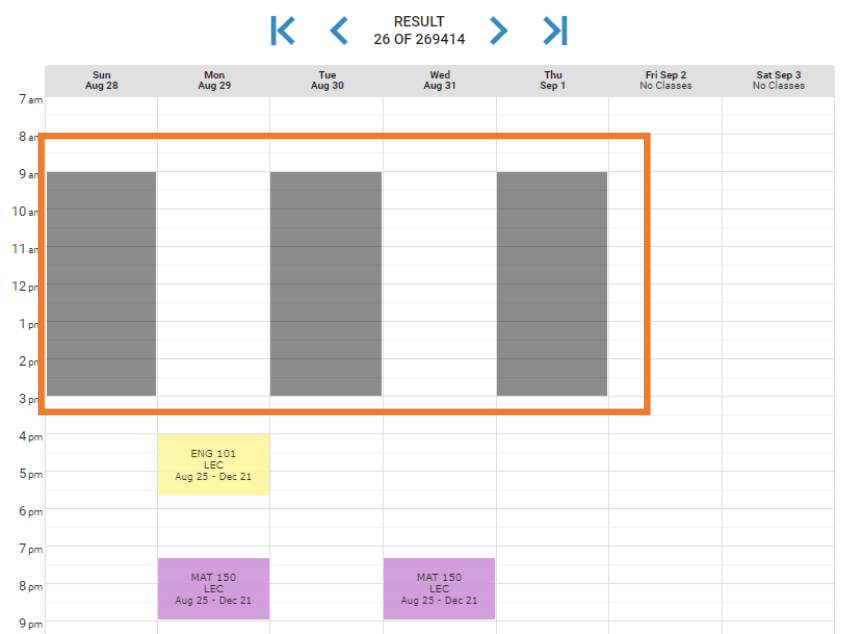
RESULT
26 OF 269414

| | Sun Aug 28 | Mon Aug 29 | Tue Aug 30 | Wed Aug 31 | Thu Sep 1 | Fri Sep 2 No Classes | Sat Sep 3 No Classes |
|---|---|---|---|---|---|---|---|
| 7 am | | | | | | | |
| 8 am | | | | | | | |
| 9 am | | | | | | | |
| 10 am | | | | | | | |
| 11 am | | | | | | | |
| 12 pm | | | | | | | |
| 1 pm | | | | | | | |
| 2 pm | | | | | | | |
| 3 pm | | | | | | | |
| 4 pm | | ENG 101 LEC Aug 25 - Dec 21 | | | | | |
| 5 pm | | | | | | | |
| 6 pm | | | | | | | |
| 7 pm | | MAT 150 LEC Aug 25 - Dec 21 | | MAT 150 LEC Aug 25 - Dec 21 | | | |
| 8 pm | | | | | | | |
| 9 pm | | | | | | | |